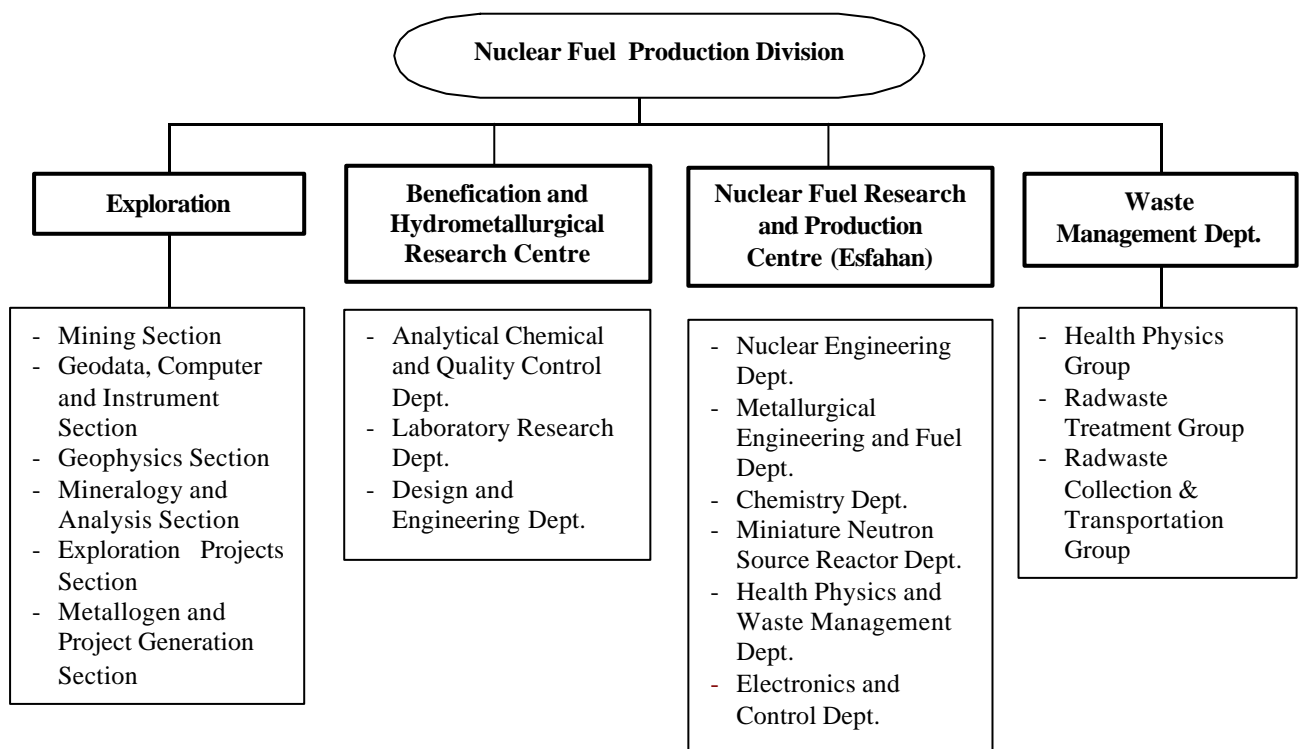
Nuclear Fuel Production Division

Exploration

- Mining Section
- Geodata, Computer and Instrument Section
- Geophysics Section
- Mineralogy and Analysis Section
- Exploration Projects Section
- Metallogen and Project Generation Section

Benefication and Hydrometallurgical Research Centre

- Analytical Chemical and Quality Control Dept.
- Laboratory Research Dept.
- Design and Engineering Dept.

Nuclear Fuel Research and Production Centre (Esfahan)

- Nuclear Engineering Dept.
- Metallurgical Engineering and Fuel Dept.
- Chemistry Dept.
- Miniature Neutron Source Reactor Dept.
- Health Physics and Waste Management Dept.
- Electronics and Control Dept.

Waste Management Dept.

- Health Physics Group
- Radwaste Treatment Group
- Radwaste Collection & Transportation Group